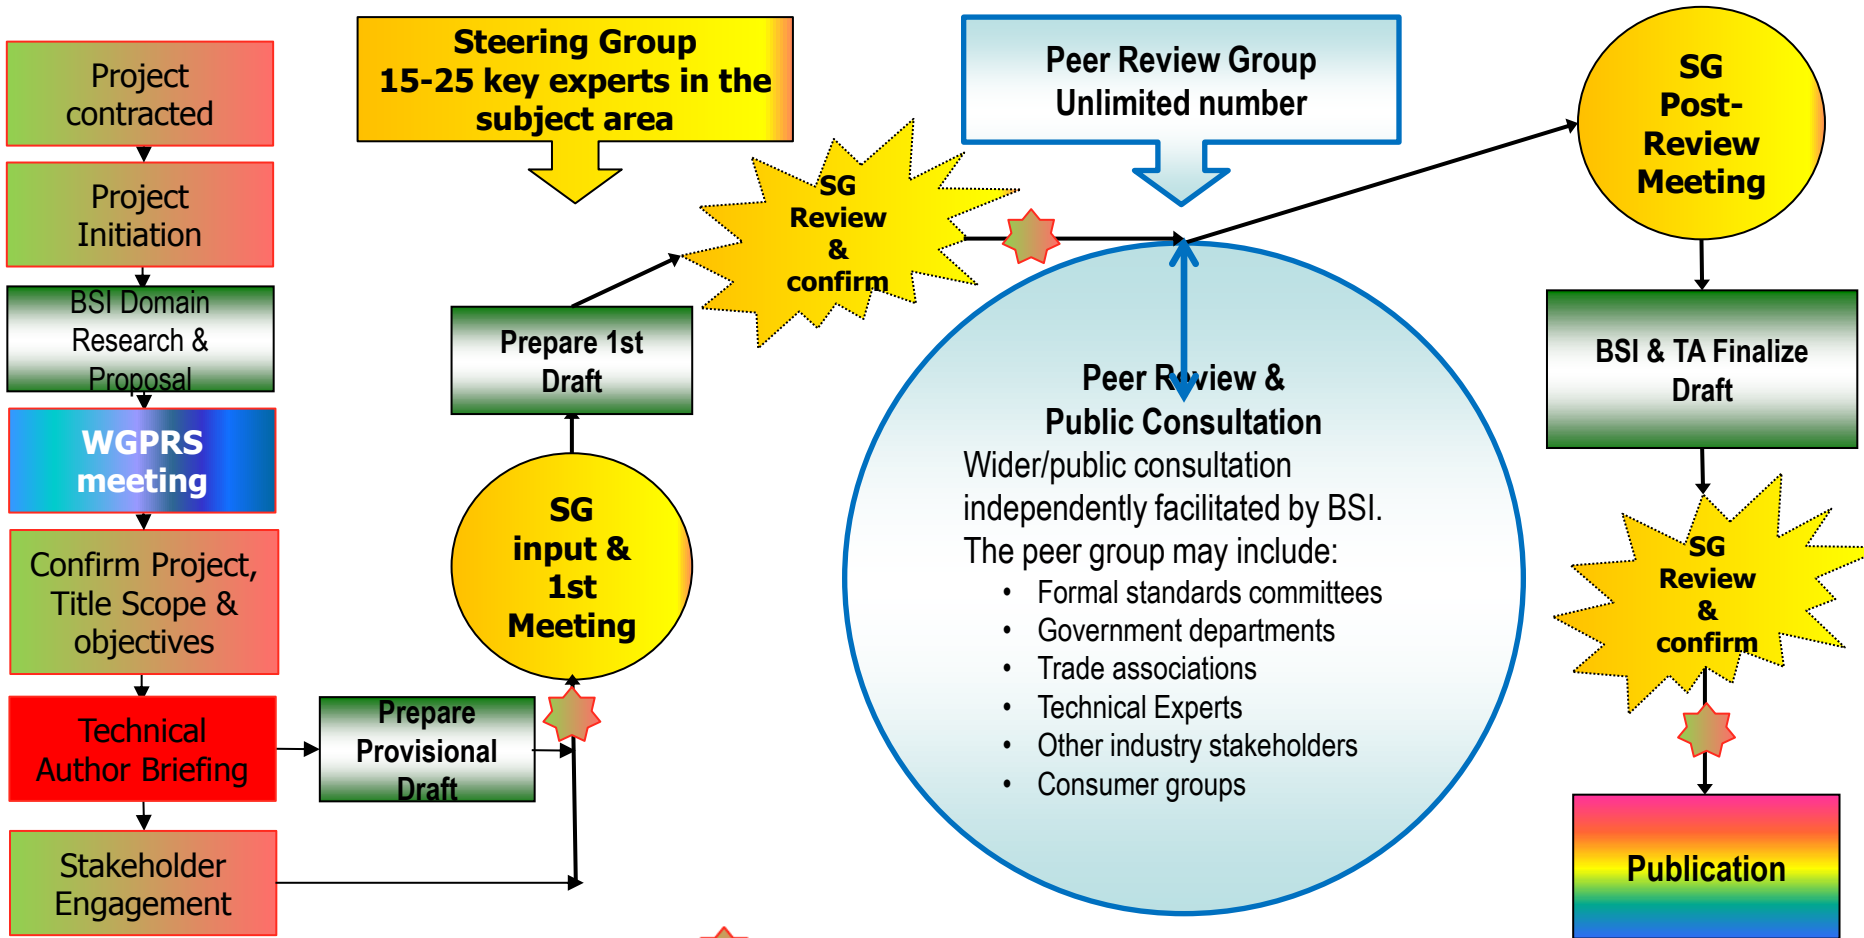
Project contracted

Project Initiation

BSI Domain Research & Proposal

WGPRS meeting

Confirm Project, Title Scope & objectives

Technical Author Briefing

Stakeholder Engagement

Steering Group
15-25 key experts in the subject area

Prepare Provisional Draft

SG input & 1st Meeting

Prepare 1st Draft

SG Review & confirm

Peer Review Group
Unlimited number

Peer Review & Public Consultation
Wider/public consultation independently facilitated by BSI.
The peer group may include:
• Formal standards committees
• Government departments
• Trade associations
• Technical Experts
• Other industry stakeholders
• Consumer groups

SG Post-Review Meeting

BSI & TA Finalize Draft

SG Review & confirm

Publication